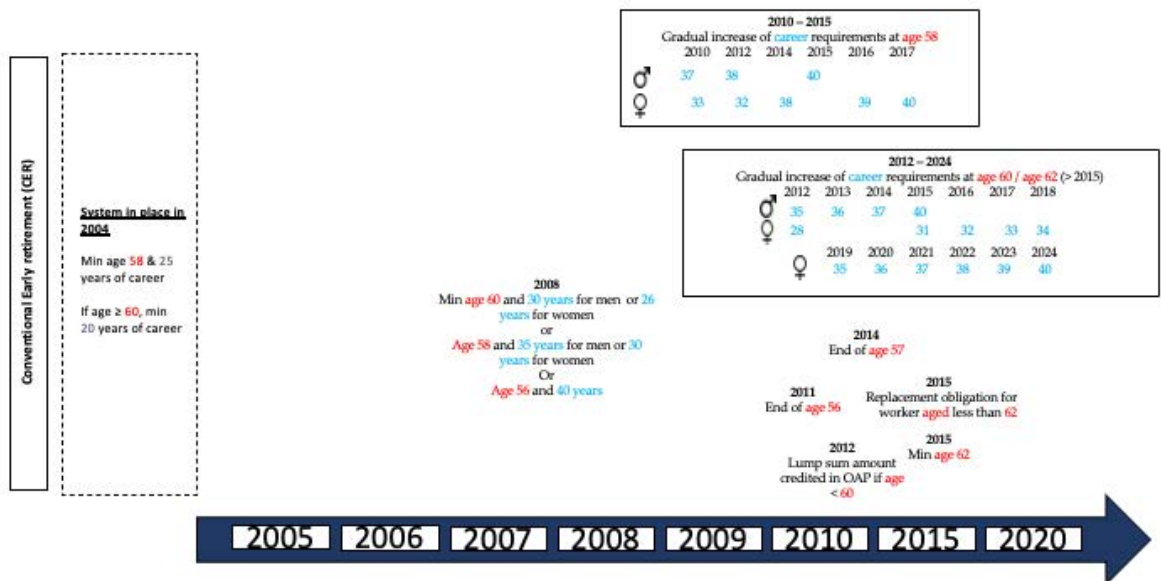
2010 – 2015
Gradual increase of career requirements at age 58

| | 2010 | 2012 | 2014 | 2015 | 2016 | 2017 |
|---|---|---|---|---|---|---|
| ♂ | 37 | 38 | | 40 | | |
| ♀ | 33 | 32 | 38 | | 39 | 40 |

2012 – 2024
Gradual increase of career requirements at age 60 / age 62 (> 2015)

| | 2012 | 2013 | 2014 | 2015 | 2016 | 2017 | 2018 |
|---|---|---|---|---|---|---|---|
| ♂ | 35 | 36 | 37 | 40 | | | |
| ♀ | 28 | | | 31 | 32 | 33 | 34 |

| | 2019 | 2020 | 2021 | 2022 | 2023 | 2024 |
|---|---|---|---|---|---|---|
| ♀ | 35 | 36 | 37 | 38 | 39 | 40 |

Conventional Early retirement (CER)

System in place in 2004

Min age 58 & 25 years of career

If age ≥ 60, min 20 years of career

2008
Min age 60 and 30 years for men or 26 years for women
or
Age 58 and 35 years for men or 30 years for women
Or
Age 56 and 40 years

2014
End of age 57

2011
End of age 56

2015
Replacement obligation for worker aged less than 62

2012
Lump sum amount credited in OAP if age < 60

2015
Min age 62

2005 2006 2007 2008 2009 2010 2015 2020